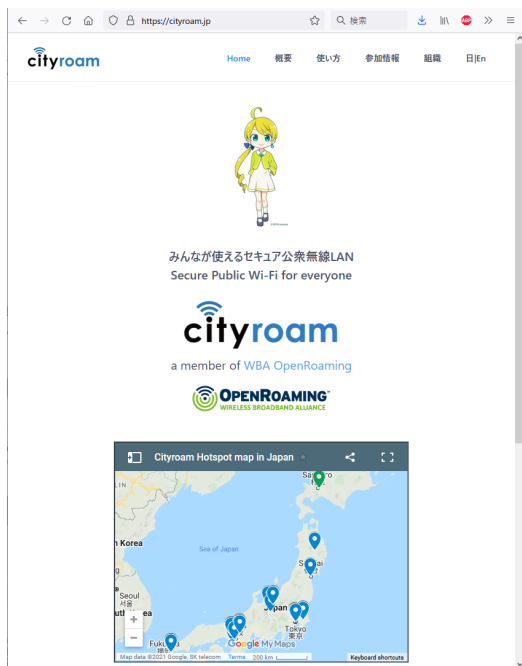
https://cityroam.jp

検索

cityroam

Home 概要 使い方 参加情報 組織 日|En

©Cityroam

みんなが使えるセキュア公衆無線LAN
Secure Public Wi-Fi for everyone

cityroam

a member of WBA OpenRoaming

OPENROAMING
WIRELESS BROADBAND ALLIANCE

Cityroam Hotspot map in Japan

Sapporo

Korea

Sea of Japan

Seoul
서울

Japan

Tokyo
東京

Fuku

Google My Maps

Map data ©2021 Google, SK telecom Terms 200 km Keyboard shortcuts